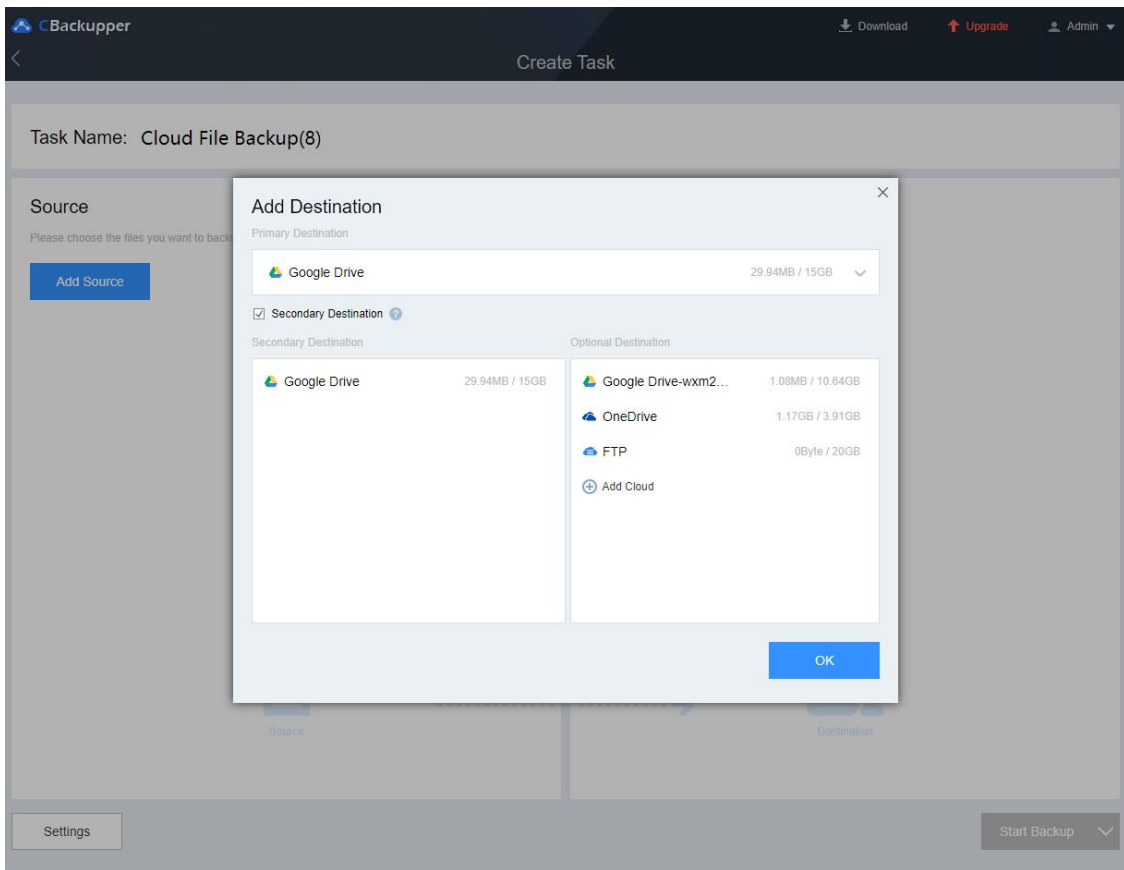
CBackupper

Download Upgrade Admin

Create Task

Task Name: Cloud File Backup(8)

Source

Please choose the files you want to back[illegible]

Add Source

Add Destination

Primary Destination

Google Drive 29.94MB / 15GB

Secondary Destination

Secondary Destination

Google Drive 29.94MB / 15GB

Optional Destination

Google Drive-wxm2... 1.08MB / 10.64GB

OneDrive 1.17GB / 3.91GB

FTP 0Byte / 20GB

Add Cloud

OK

Source

Destination

Settings

Start Backup